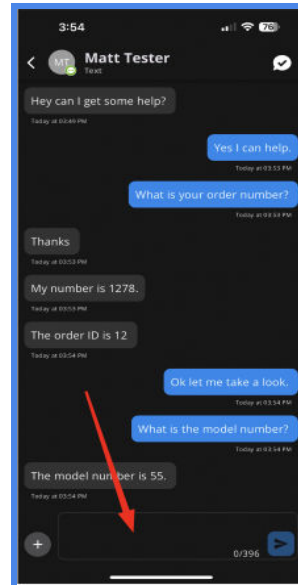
3:54

76

MT

Matt Tester
Text

Hey can I get some help?
Today at 03:49 PM

Yes I can help.
Today at 03:53 PM

What is your order number?
Today at 03:53 PM

Thanks
Today at 03:53 PM

My number is 1278.
Today at 03:53 PM

The order ID is 12
Today at 03:54 PM

Ok let me take a look.
Today at 03:54 PM

What is the model number?
Today at 03:54 PM

The model number is 55.
Today at 03:54 PM

+

0/396